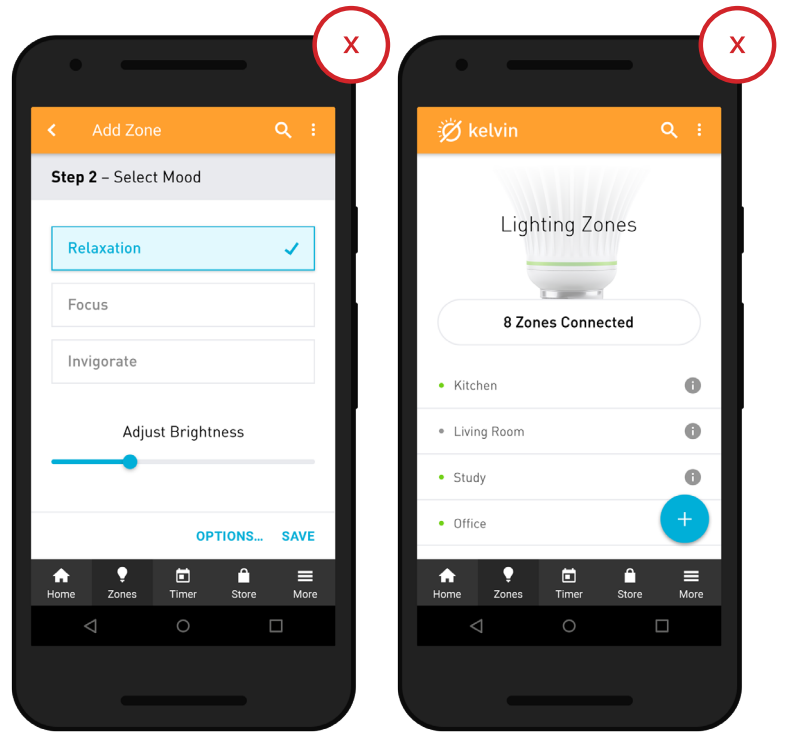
X

Add Zone

Step 2 – Select Mood

Relaxation ✓

Focus

Invigorate

Adjust Brightness

OPTIONS... SAVE

Home Zones Timer Store More

X

kelvin

Lighting Zones

8 Zones Connected

Kitchen

Living Room

Study

Office

+

Home Zones Timer Store More